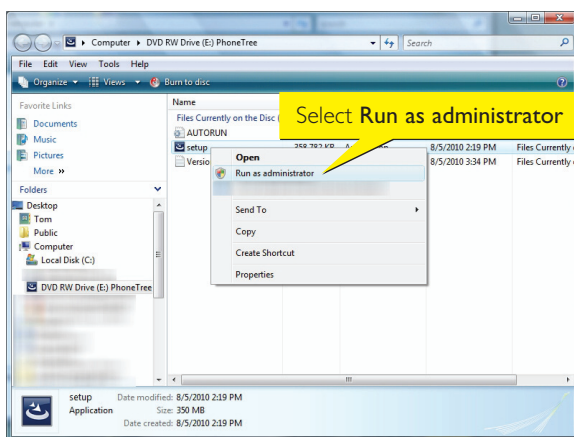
Computer ▸ DVD RW Drive (E:) PhoneTree

Search

File Edit View Tools Help

Organize ▾ Views ▾ Burn to disc

Favorite Links

Documents

Music

Pictures

More »

Folders

Desktop

Tom

Public

Computer

Local Disk (C:)

DVD RW Drive (E:) PhoneTree

Name

Files Currently on the Disc (

AUTORUN

setup

Versio

258,782 KB

8/5/2010 2:19 PM

8/5/2010 3:34 PM

Files Currently

Files Currently

Select **Run as administrator**

Open

Run as administrator

Send To

Copy

Create Shortcut

Properties

setup Date modified: 8/5/2010 2:19 PM

Application Size: 350 MB

Date created: 8/5/2010 2:19 PM